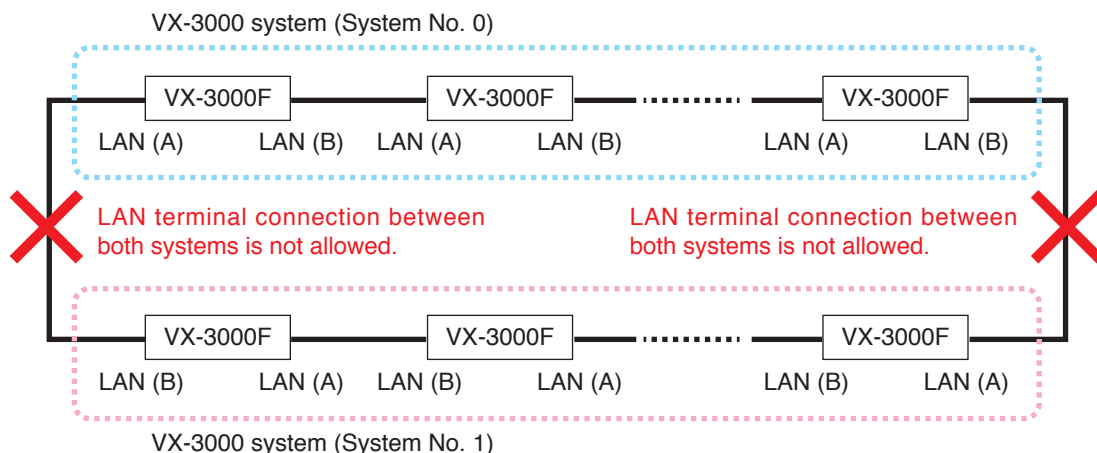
VX-3000 system (System No. 0)

VX-3000F
LAN (A) LAN (B)

VX-3000F
LAN (A) LAN (B)

VX-3000F
LAN (A) LAN (B)

LAN terminal connection between both systems is not allowed.

LAN terminal connection between both systems is not allowed.

VX-3000F
LAN (B) LAN (A)

VX-3000F
LAN (B) LAN (A)

VX-3000F
LAN (B) LAN (A)

VX-3000 system (System No. 1)